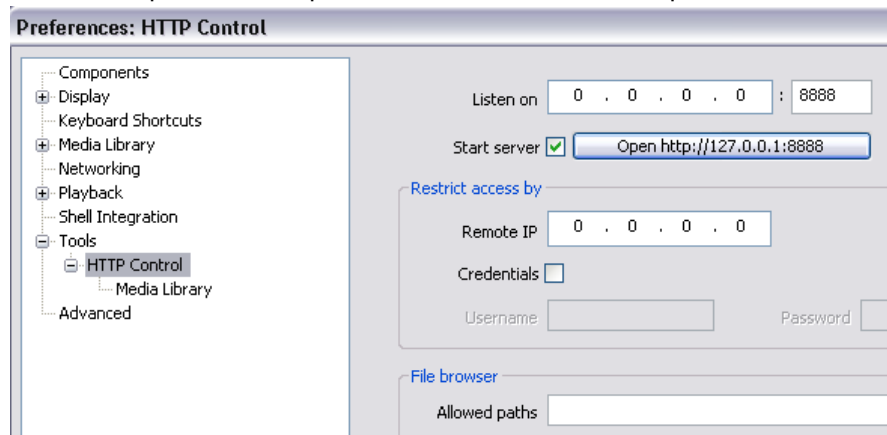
Preferences: HTTP Control

Components
Display
Keyboard Shortcuts
Media Library
Networking
Playback
Shell Integration
Tools
HTTP Control
Media Library
Advanced

Listen on 0 . 0 . 0 . 0 : 8888

Start server Open http://127.0.0.1:8888

Restrict access by

Remote IP 0 . 0 . 0 . 0

Credentials

Username Password

File browser

Allowed paths